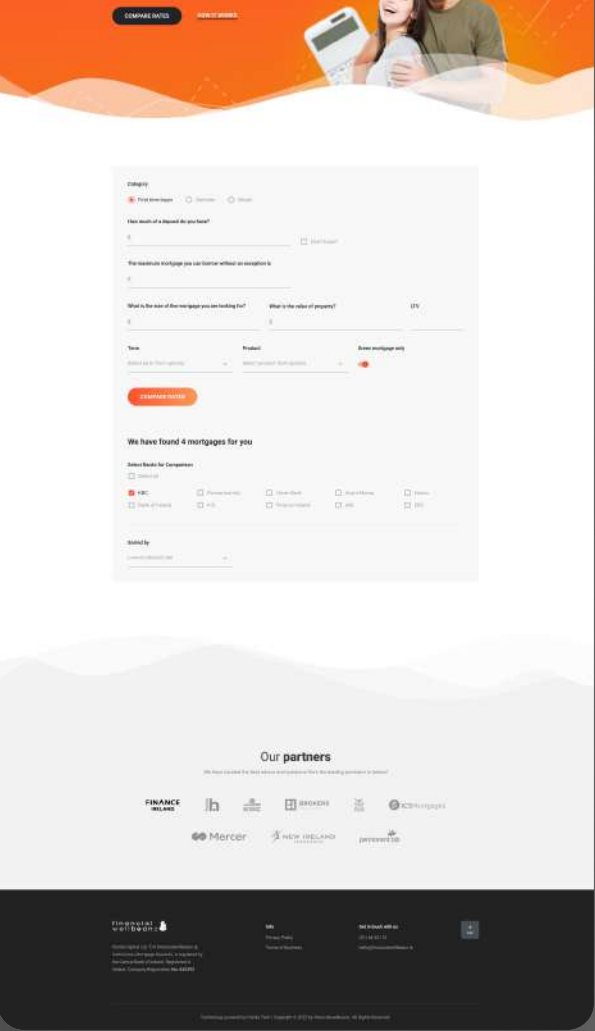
COMPARE RATES
HOW IT WORKS

Category

First time buyer
Switcher
Mover

How much of a deposit do you have?

€

Gift/Support

The maximum mortgage you can borrow without an exception is

€

What is the size of the mortgage you are looking for?

€

What is the value of property?

€

LTV

Term

Select an in Term option(s)

Product

Select product from options

Green mortgage only

COMPARE RATES

We have found 4 mortgages for you

Select Banks for Comparison

Select all

AIBC
Bank of Ireland
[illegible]
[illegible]
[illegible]
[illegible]
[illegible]
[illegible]
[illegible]
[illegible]

Sorted by

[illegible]

Our partners

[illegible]

FINANCE IRELAND
BROKERS
ICS Mortgages
Mercer
NEW IRELAND
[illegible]

financial wellbeing

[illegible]

Info
Privacy Policy
Terms of Business

Get in touch with us
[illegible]
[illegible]

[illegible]